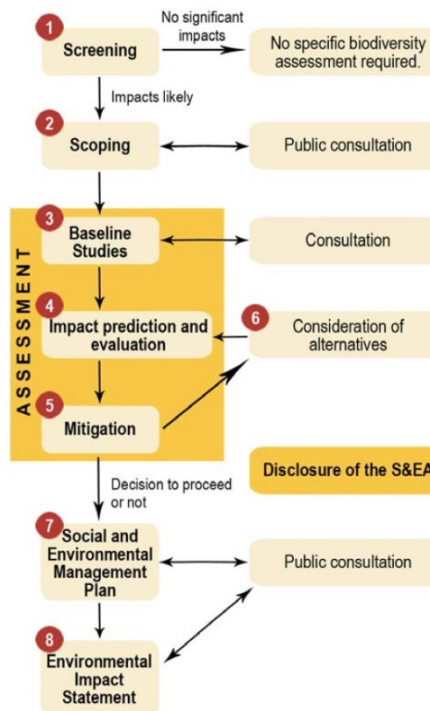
1
Screening

No significant impacts

No specific biodiversity assessment required.

Impacts likely

2
Scoping

Public consultation

ASSESSMENT

3
Baseline Studies

Consultation

4
Impact prediction and evaluation

6
Consideration of alternatives

5
Mitigation

Disclosure of the S&EA

Decision to proceed or not

7
Social and Environmental Management Plan

Public consultation

8
Environmental Impact Statement